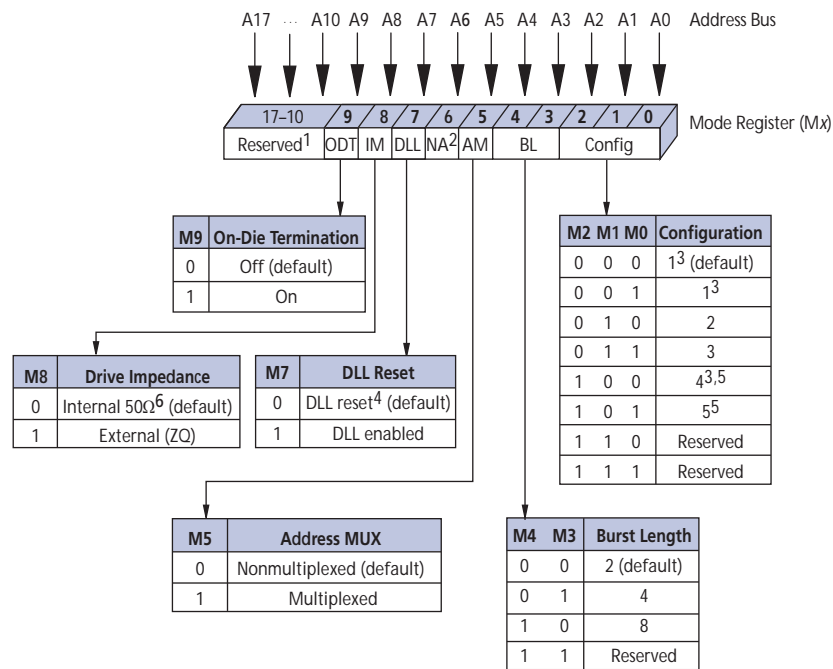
A17 ... A10 A9 A8 A7 A6 A5 A4 A3 A2 A1 A0 Address Bus

17–10 9 8 7 6 5 4 3 2 1 0 Mode Register (M$x$)

Reserved$^1$ ODT IM DLL NA$^2$ AM BL Config

| M9 | On-Die Termination |
|---|---|
| 0 | Off (default) |
| 1 | On |

| M2 | M1 | M0 | Configuration |
|---|---|---|---|
| 0 | 0 | 0 | $1^3$ (default) |
| 0 | 0 | 1 | $1^3$ |
| 0 | 1 | 0 | 2 |
| 0 | 1 | 1 | 3 |
| 1 | 0 | 0 | $4^{3,5}$ |
| 1 | 0 | 1 | $5^5$ |
| 1 | 1 | 0 | Reserved |
| 1 | 1 | 1 | Reserved |

| M8 | Drive Impedance |
|---|---|
| 0 | Internal 50Ω$^6$ (default) |
| 1 | External (ZQ) |

| M7 | DLL Reset |
|---|---|
| 0 | DLL reset$^4$ (default) |
| 1 | DLL enabled |

| M5 | Address MUX |
|---|---|
| 0 | Nonmultiplexed (default) |
| 1 | Multiplexed |

| M4 | M3 | Burst Length |
|---|---|---|
| 0 | 0 | 2 (default) |
| 0 | 1 | 4 |
| 1 | 0 | 8 |
| 1 | 1 | Reserved |